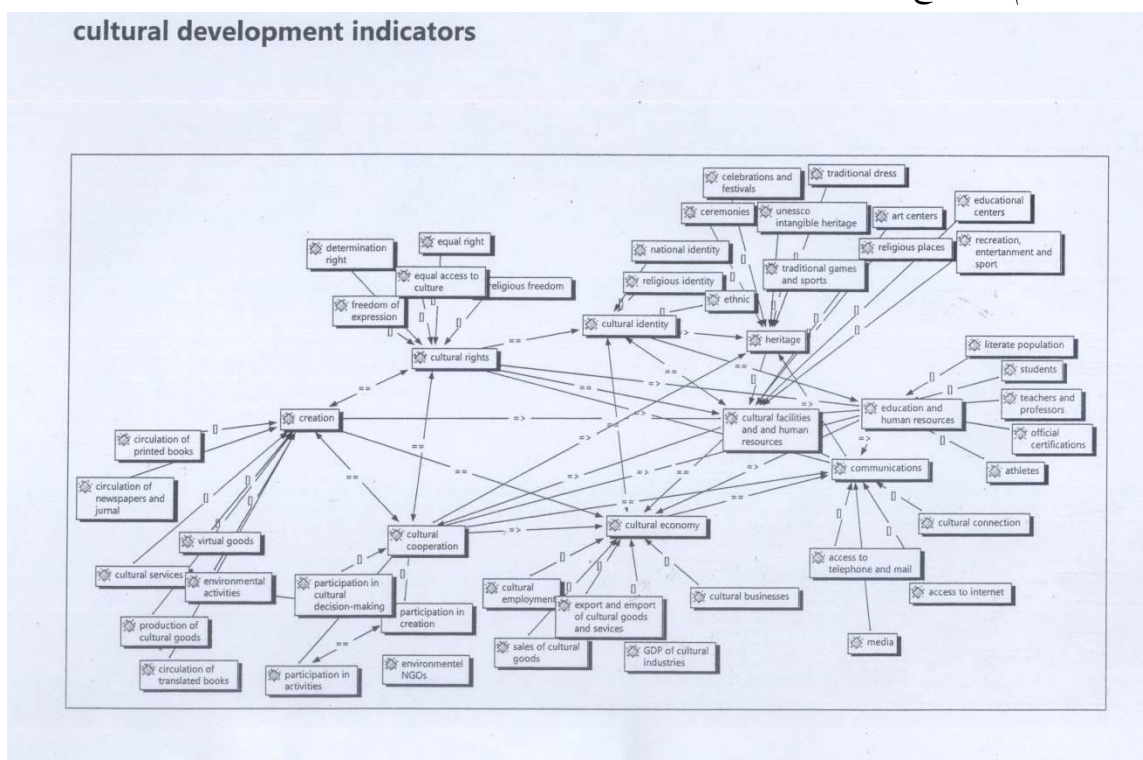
cultural development indicators

celebrations and festivals

traditional dress

ceremonies

unessco intangible heritage

art centers

educational centers

religious places

recreation, entertainment and sport

equal right

determination right

equal access to culture

religious freedom

national identity

religious identity

traditional games and sports

ethnic

freedom of expression

cultural identity

heritage

cultural rights

literate population

students

teachers and professors

education and human resources

official certifications

creation

cultural facilities and and human resources

circulation of printed books

athletes

communications

circulation of newspapers and jurnal

cultural connection

virtual goods

cultural cooperation

cultural economy

cultural services

environmental activities

participation in cultural decision-making

access to telephone and mail

cultural employment

export and emport of cultural goods and sevices

cultural businesses

access to internet

participation in creation

production of cultural goods

sales of cultural goods

GDP of cultural industries

media

circulation of translated books

participation in activities

environmentel NGOs

==

=>